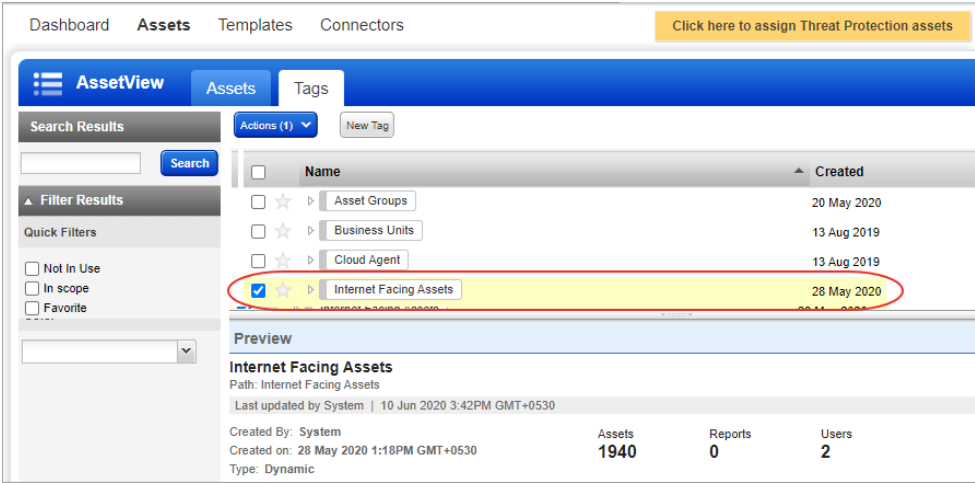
Dashboard Assets Templates Connectors

Click here to assign Threat Protection assets

AssetView Assets Tags

Search Results

Search

Filter Results

Quick Filters

Not In Use
In scope
Favorite

Actions (1) New Tag

| | Name | Created |
|---|---|---|
| | Asset Groups | 20 May 2020 |
| | Business Units | 13 Aug 2019 |
| | Cloud Agent | 13 Aug 2019 |
| ☑ | Internet Facing Assets | 28 May 2020 |

Preview

Internet Facing Assets
Path: Internet Facing Assets

Last updated by System | 10 Jun 2020 3:42PM GMT+0530

Created By: System
Created on: 28 May 2020 1:18PM GMT+0530
Type: Dynamic

Assets
1940

Reports
0

Users
2